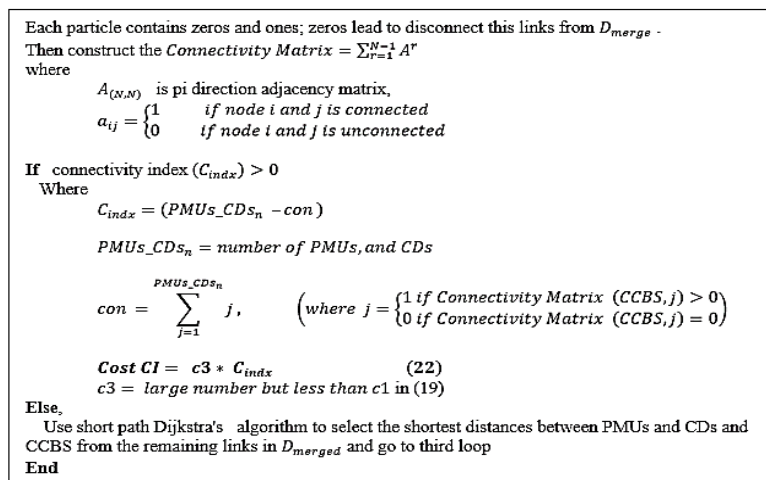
Each particle contains zeros and ones; zeros lead to disconnect this links from $D_{merge}$.
Then construct the $Connectivity\ Matrix = \sum_{r=1}^{N-1} A^r$
where

$A_{(N,N)}$ is pi direction adjacency matrix,
$a_{ij} = \begin{cases} 1 & if\ node\ i\ and\ j\ is\ connected \\ 0 & if\ node\ i\ and\ j\ is\ unconnected \end{cases}$

**If** connectivity index $(C_{indx}) > 0$
Where
$C_{indx} = (PMUs\_CDs_n - con)$

$PMUs\_CDs_n = number\ of\ PMUs, and\ CDs$

$con = \sum_{j=1}^{PMUs\_CDs_n} j, \quad \left(where\ j = \begin{cases} 1\ if\ Connectivity\ Matrix\ (CCBS, j) > 0 \\ 0\ if\ Connectivity\ Matrix\ (CCBS, j) = 0 \end{cases}\right)$

$\boldsymbol{Cost\ CI = c3 * C_{indx}}$ **(22)**
$c3 = large\ number\ but\ less\ than$ c1 in (19)
**Else**,
Use short path Dijkstra's algorithm to select the shortest distances between PMUs and CDs and CCBS from the remaining links in $D_{merged}$ and go to third loop
**End**